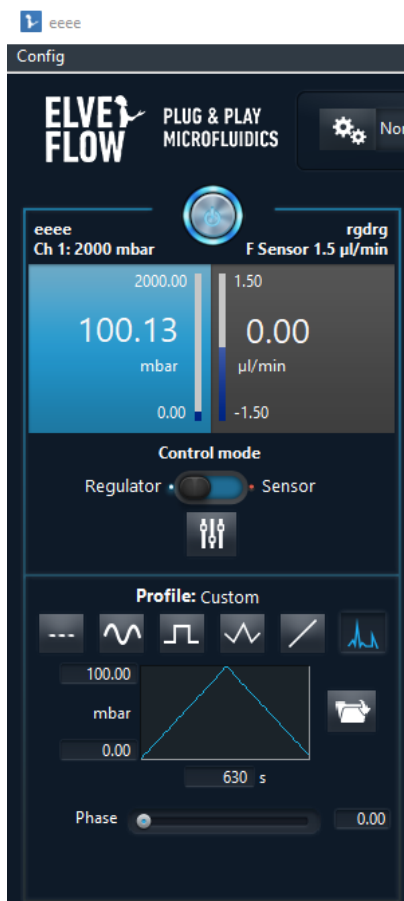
eeee

Config

ELVEFLOW PLUG & PLAY MICROFLUIDICS

Nor

eeee
Ch 1: 2000 mbar

rgdrg
F Sensor 1.5 µl/min

2000.00
100.13
mbar
0.00

1.50
0.00
µl/min
-1.50

Control mode
Regulator Sensor

Profile: Custom

100.00
mbar
0.00

630 s

Phase 0.00